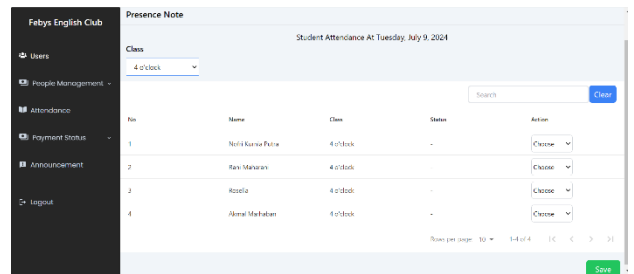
Febys English Club

Users
People Management
Attendance
Payment Status
Announcement
Logout

Presence Note

Student Attendance At Tuesday, July 9, 2024

Class
4 o'clock

Search
Clear

| No | Name | Class | Status | Action |
|---|---|---|---|---|
| 1 | Nofil Kurnia Putra | 4 o'clock | - | Choose |
| 2 | Rani Maharani | 4 o'clock | - | Choose |
| 3 | Rosella | 4 o'clock | - | Choose |
| 4 | Akmal Maihaban | 4 o'clock | - | Choose |

Rows per page: 10 1-4 of 4

Save